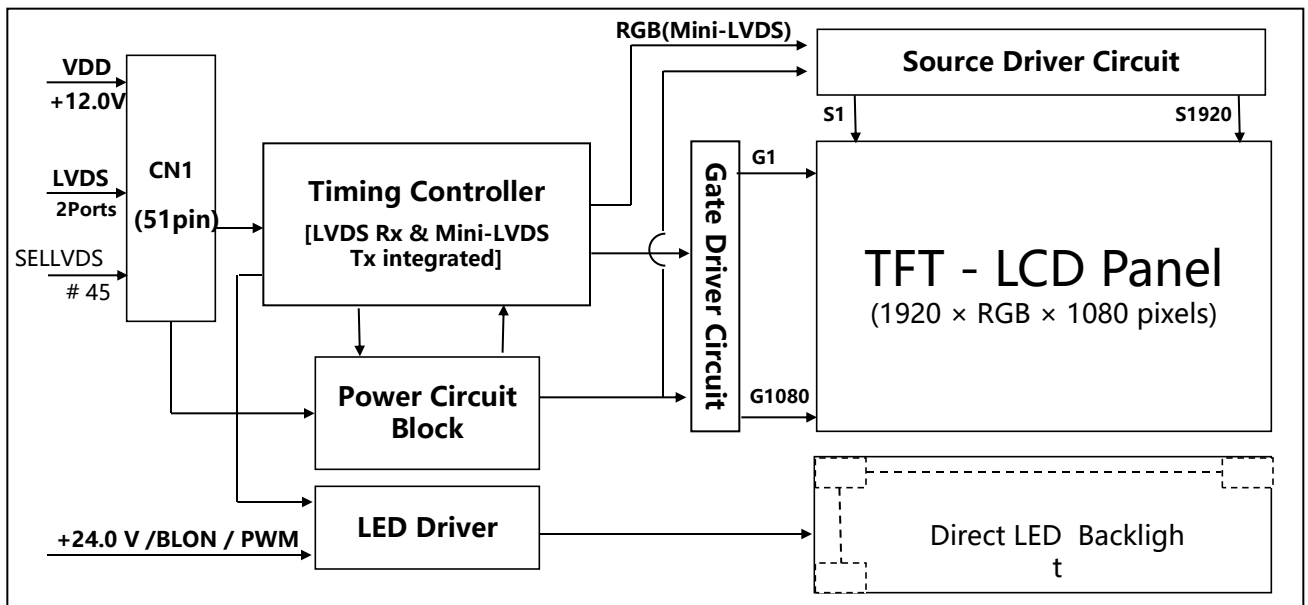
RGB(Mini-LVDS)

Source Driver Circuit

S1

S1920

VDD
+12.0V

LVDS
2Ports

SELLVDS
# 45

CN1
(51pin)

Timing Controller
[LVDS Rx & Mini-LVDS Tx integrated]

Gate Driver Circuit

G1

G1080

TFT - LCD Panel
(1920 × RGB × 1080 pixels)

Power Circuit Block

+24.0 V /BLON / PWM

LED Driver

Direct LED Backligh
t